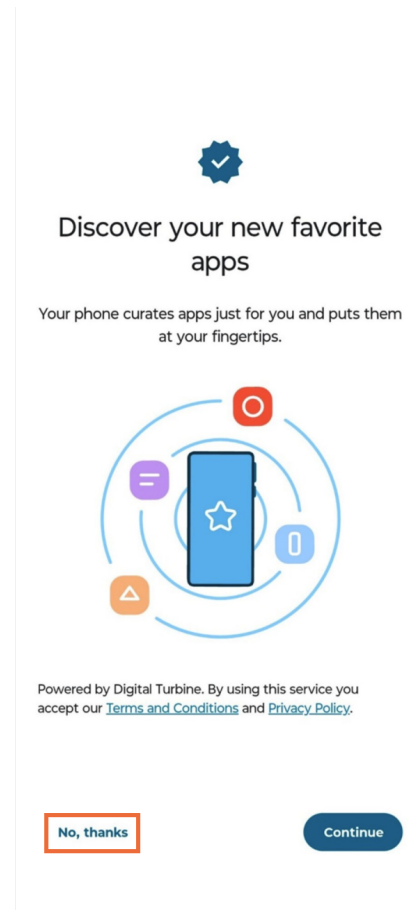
Discover your new favorite apps

Your phone curates apps just for you and puts them at your fingertips.

Powered by Digital Turbine. By using this service you accept our Terms and Conditions and Privacy Policy.

No, thanks

Continue